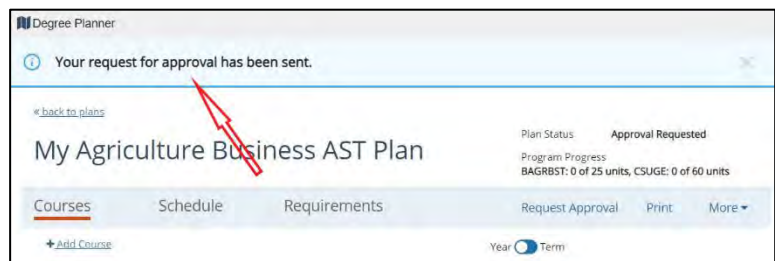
Degree Planner

Your request for approval has been sent.

« back to plans

My Agriculture Business AST Plan

Plan Status Approval Requested

Program Progress
BAGRBST: 0 of 25 units, CSUGE: 0 of 60 units

Courses Schedule Requirements Request Approval Print More

+ Add Course

Year Term